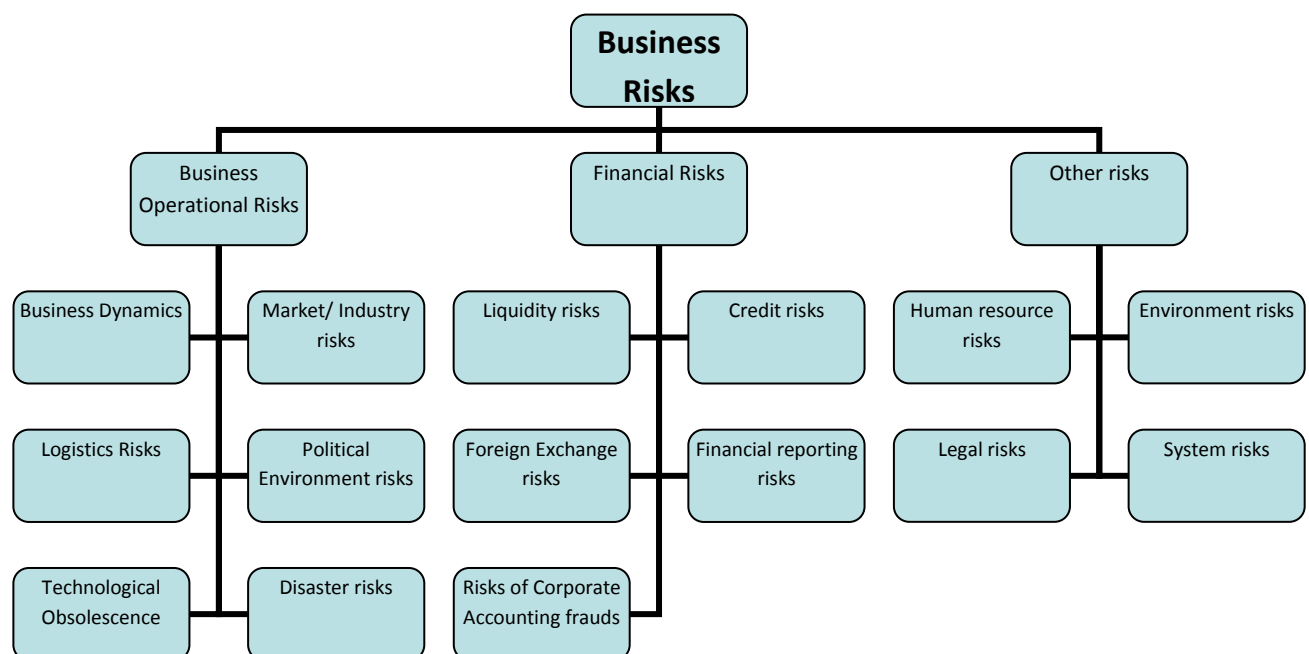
Business Risks

Business Operational Risks

Business Dynamics

Market/ Industry risks

Logistics Risks

Political Environment risks

Technological Obsolescence

Disaster risks

Financial Risks

Liquidity risks

Credit risks

Foreign Exchange risks

Financial reporting risks

Risks of Corporate Accounting frauds

Other risks

Human resource risks

Environment risks

Legal risks

System risks